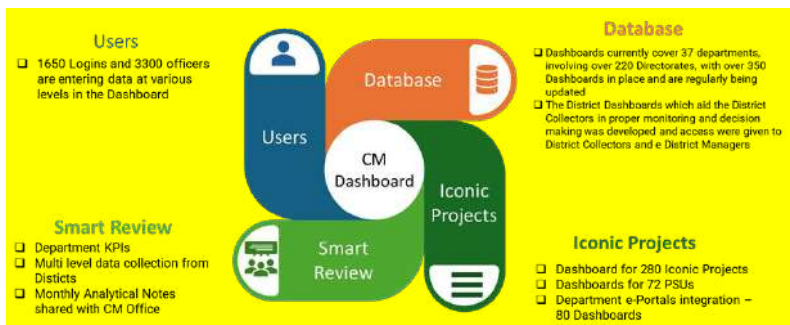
Users

❑ 1650 Logins and 3300 officers are entering data at various levels in the Dashboard

Database

❑ Dashboards currently cover 37 departments, involving over 220 Directorates, with over 350 Dashboards in place and are regularly being updated

❑ The District Dashboards which aid the District Collectors in proper monitoring and decision making was developed and access were given to District Collectors and e District Managers

Database

Users

CM Dashboard

Iconic Projects

Smart Review

Smart Review

❑ Department KPIs

❑ Multi level data collection from Disticts

❑ Monthly Analytical Notes shared with CM Office

Iconic Projects

❑ Dashboard for 280 Iconic Projects

❑ Dashboards for 72 PSUs

❑ Department e-Portals integration – 80 Dashboards